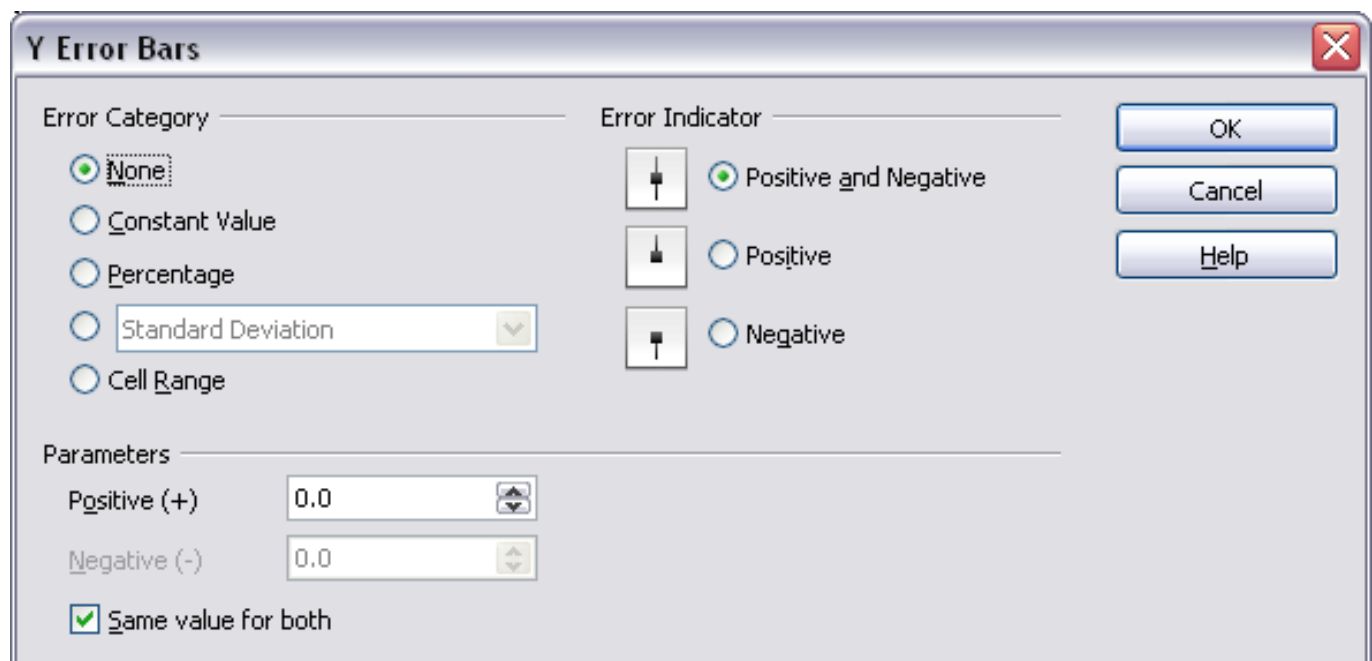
Y Error Bars

Error Category

None

Constant Value

Percentage

Standard Deviation

Cell Range

Error Indicator

Positive and Negative

Positive

Negative

OK

Cancel

Help

Parameters

Positive (+) 0.0

Negative (-) 0.0

Same value for both